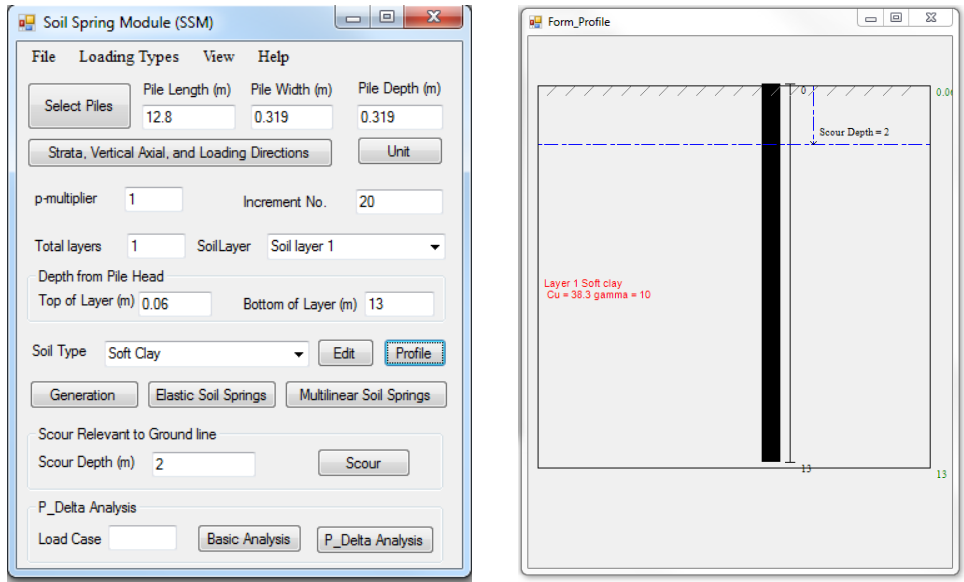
Soil Spring Module (SSM)

File Loading Types View Help

Select Piles

Pile Length (m)
12.8

Pile Width (m)
0.319

Pile Depth (m)
0.319

Strata, Vertical Axial, and Loading Directions

Unit

p-multiplier
1

Increment No.
20

Total layers
1

SoilLayer
Soil layer 1

Depth from Pile Head

Top of Layer (m)
0.06

Bottom of Layer (m)
13

Soil Type
Soft Clay

Edit

Profile

Generation

Elastic Soil Springs

Multilinear Soil Springs

Scour Relevant to Ground line

Scour Depth (m)
2

Scour

P_Delta Analysis

Load Case

Basic Analysis

P_Delta Analysis

Form_Profile

0

0.0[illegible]

Scour Depth = 2

Layer 1 Soft clay
Cu = 38.3 gamma = 10

13

13